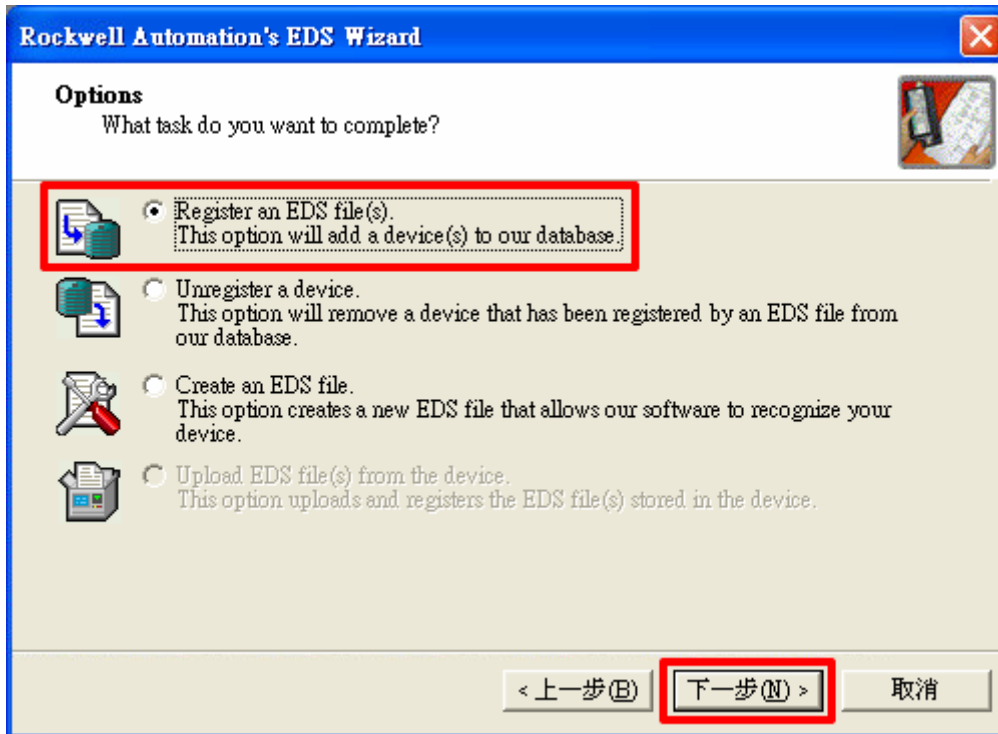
Rockwell Automation's EDS Wizard

Options
What task do you want to complete?

Register an EDS file(s).
This option will add a device(s) to our database.

Unregister a device.
This option will remove a device that has been registered by an EDS file from our database.

Create an EDS file.
This option creates a new EDS file that allows our software to recognize your device.

Upload EDS file(s) from the device.
This option uploads and registers the EDS file(s) stored in the device.

< 上一步(B)
下一步(N) >
取消